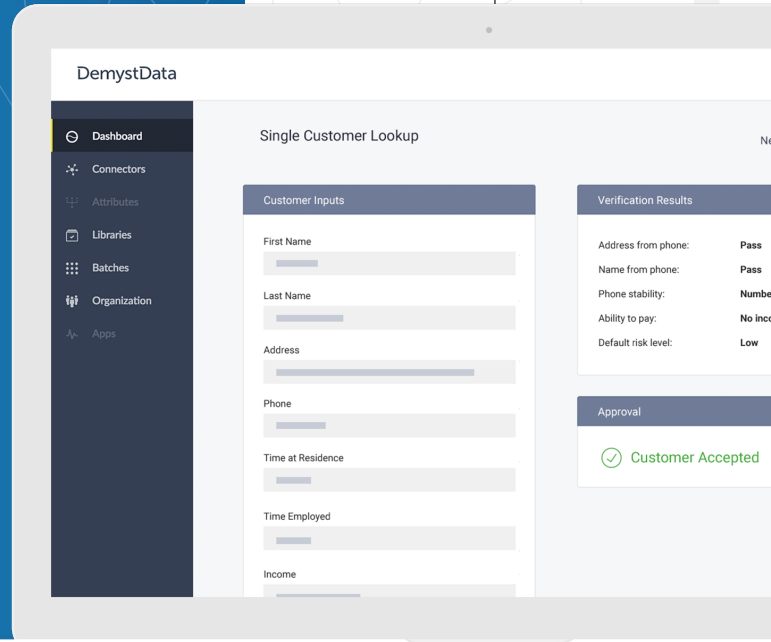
DemystData

Dashboard
Connectors
Attributes
Libraries
Batches
Organization
Apps

Single Customer Lookup

Ne

Customer Inputs

First Name

Last Name

Address

Phone

Time at Residence

Time Employed

Income

Verification Results

Address from phone: Pass
Name from phone: Pass
Phone stability: Numbe
Ability to pay: No inco
Default risk level: Low

Approval

Customer Accepted